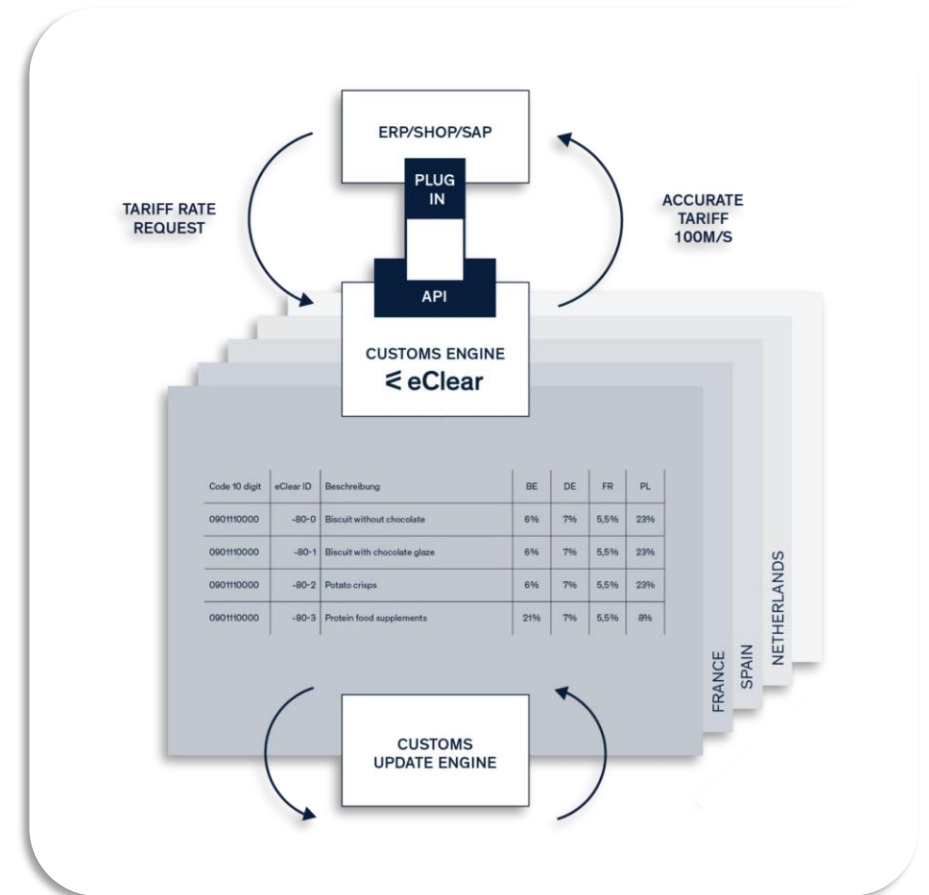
ERP/SHOP/SAP

TARIFF RATE REQUEST

PLUG IN

ACCURATE TARIFF 100M/S

API

CUSTOMS ENGINE
eClear

| Code 10 digit | eClear ID | Beschreibung | BE | DE | FR | PL |
|---|---|---|---|---|---|---|
| 0901110000 | -80-0 | Biscuit without chocolate | 6% | 7% | 5,5% | 23% |
| 0901110000 | -80-1 | Biscuit with chocolate glaze | 6% | 7% | 5,5% | 23% |
| 0901110000 | -80-2 | Potato crisps | 6% | 7% | 5,5% | 23% |
| 0901110000 | -80-3 | Protein food supplements | 21% | 7% | 5,5% | 8% |

FRANCE

SPAIN

NETHERLANDS

CUSTOMS UPDATE ENGINE